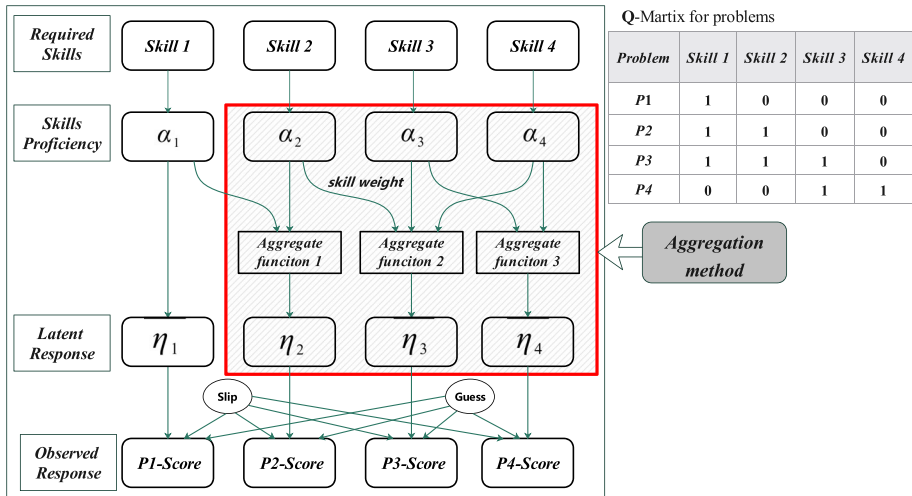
Required Skills

Skill 1
Skill 2
Skill 3
Skill 4

Skills Proficiency

$\alpha_1$
$\alpha_2$
$\alpha_3$
$\alpha_4$

skill weight

Aggregate funciton 1
Aggregate funciton 2
Aggregate funciton 3

Aggregation method

Latent Response

$\eta_1$
$\eta_2$
$\eta_3$
$\eta_4$

Slip
Guess

Observed Response

P1-Score
P2-Score
P3-Score
P4-Score

Q-Martix for problems

| Problem | Skill 1 | Skill 2 | Skill 3 | Skill 4 |
|---|---|---|---|---|
| P1 | 1 | 0 | 0 | 0 |
| P2 | 1 | 1 | 0 | 0 |
| P3 | 1 | 1 | 1 | 0 |
| P4 | 0 | 0 | 1 | 1 |